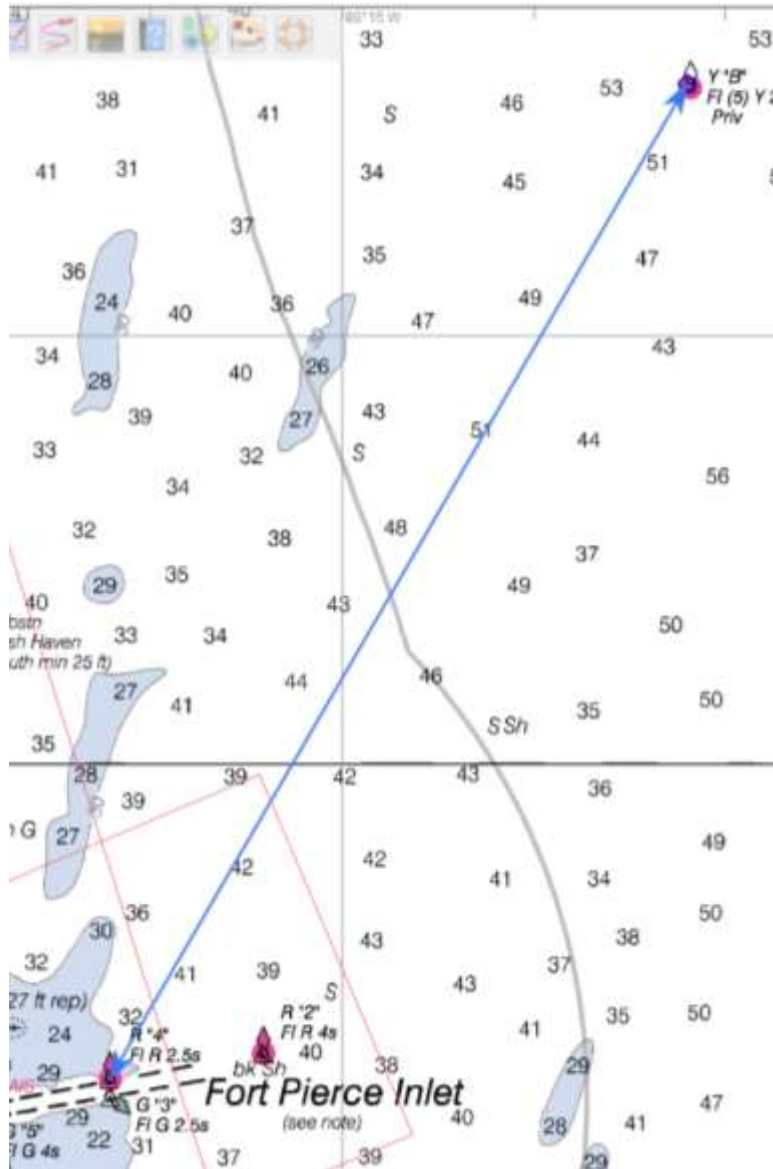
40
80°15'W
33
53
38
41
S
46
53
Y "B"
Fl (5) Y
Priv
41
31
34
45
51
37
35
47
36
24
40
36
49
47
34
28
40
26
43
39
27
43
51
44
33
32
S
34
56
32
38
48
37
29
35
49
40
43
bstn
sh Haven
uth min 25 ft)
33
34
50
27
44
46
41
35
50
S Sh
35
28
39
42
43
36
G
39
27
42
42
49
41
34
36
50
30
43
38
32
41
39
S
43
37
27 ft rep)
32
R "2"
Fl R 4s
35
50
24
R "4"
Fl R 2.5s
41
29
40
38
29
bk Sh
29
G "3"
Fl G 2.5s
Fort Pierce Inlet
40
47
"5"
22
31
(see note)
28
41
Fl G 4s
37
39
29